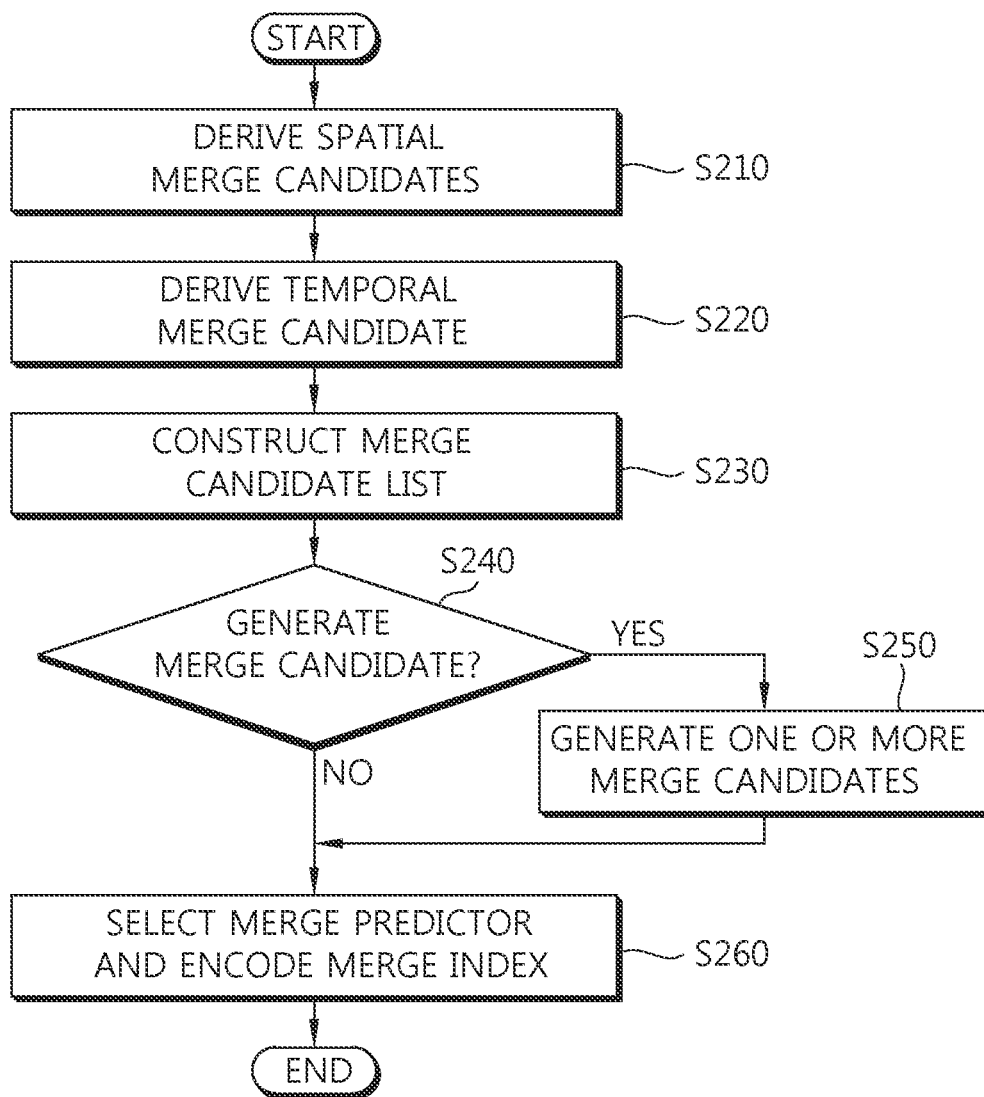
START

DERIVE SPATIAL MERGE CANDIDATES

S210

DERIVE TEMPORAL MERGE CANDIDATE

S220

CONSTRUCT MERGE CANDIDATE LIST

S230

S240

GENERATE MERGE CANDIDATE?

YES

S250

GENERATE ONE OR MORE MERGE CANDIDATES

NO

SELECT MERGE PREDICTOR AND ENCODE MERGE INDEX

S260

END